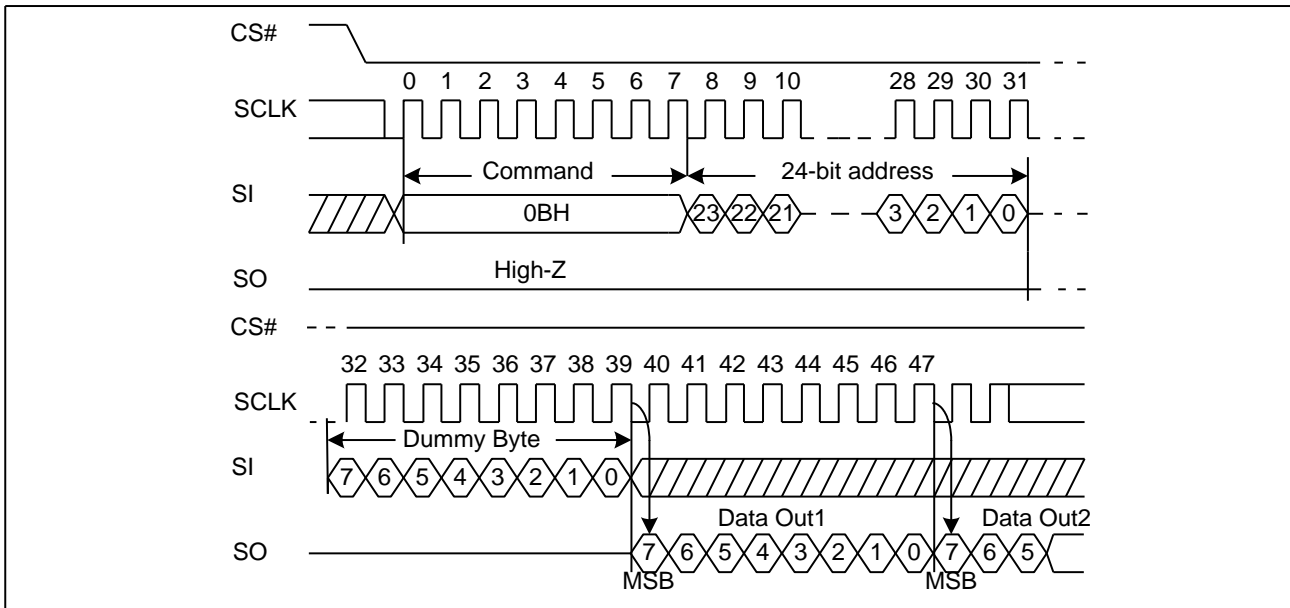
CS#

SCLK

0 1 2 3 4 5 6 7 8 9 10 28 29 30 31

Command

24-bit address

SI

0BH

23 22 21 3 2 1 0

SO

High-Z

CS#

32 33 34 35 36 37 38 39 40 41 42 43 44 45 46 47

SCLK

Dummy Byte

SI

7 6 5 4 3 2 1 0

Data Out1

Data Out2

SO

7 6 5 4 3 2 1 0 7 6 5

MSB

MSB